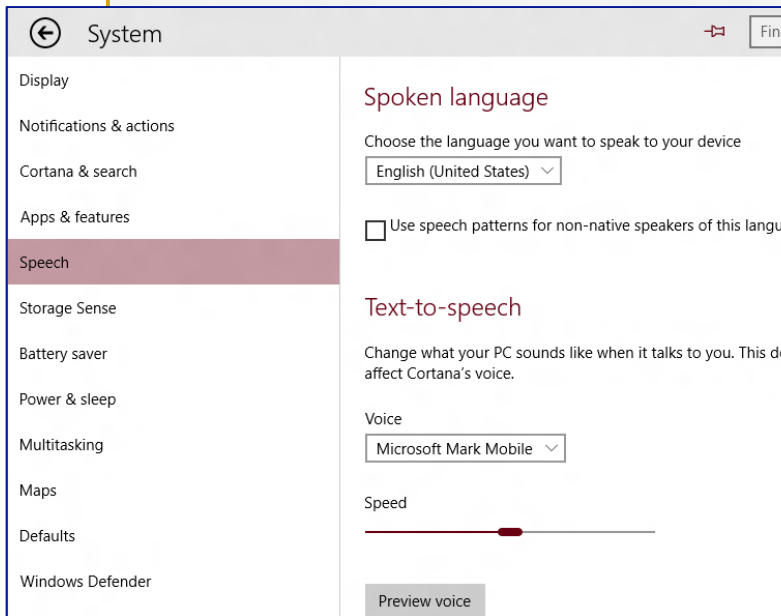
System

Fin

Display

Notifications & actions

Cortana & search

Apps & features

Speech

Storage Sense

Battery saver

Power & sleep

Multitasking

Maps

Defaults

Windows Defender

Spoken language

Choose the language you want to speak to your device

English (United States)

Use speech patterns for non-native speakers of this langu

Text-to-speech

Change what your PC sounds like when it talks to you. This d affect Cortana's voice.

Voice

Microsoft Mark Mobile

Speed

Preview voice